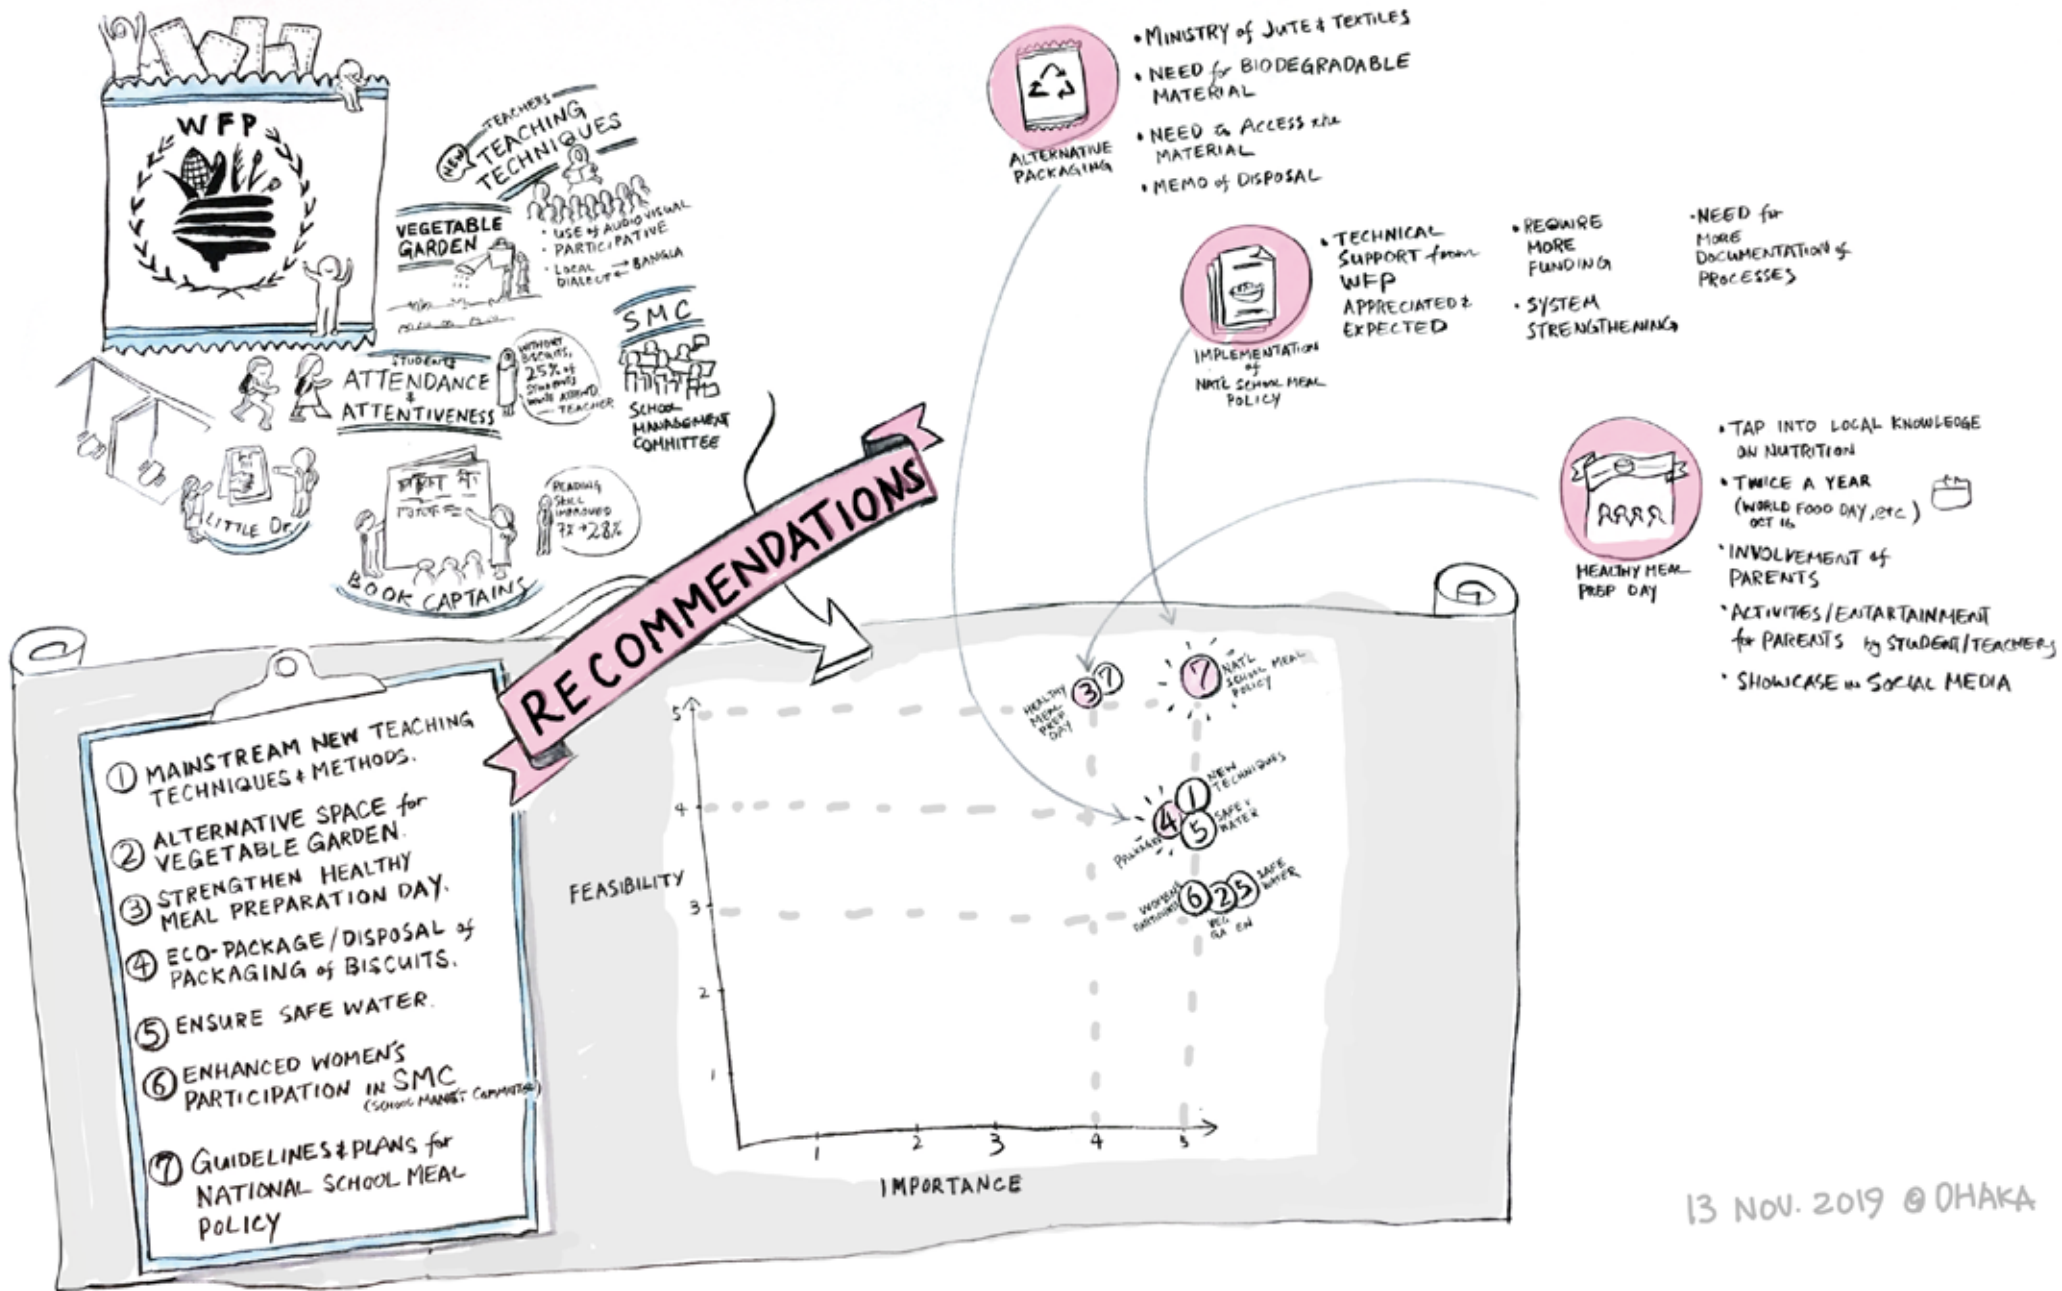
WFP

NEW TEACHERS TEACHING TECHNIQUES
• USE of AUDIO VISUAL
• PARTICIPATIVE
• LOCAL DIALECT ⟷ BANGLA

VEGETABLE GARDEN

SMC
SCHOOL MANAGEMENT COMMITTEE

STUDENTS ATTENDANCE & ATTENTIVENESS

WITHOUT BISCUITS, 25% of STUDENTS WOULD ATTEND - TEACHER

LITTLE DR.

READING SKILL IMPROVED 7% → 28%

BOOK CAPTAINS

RECOMMENDATIONS

① MAINSTREAM NEW TEACHING TECHNIQUES & METHODS.
② ALTERNATIVE SPACE for VEGETABLE GARDEN.
③ STRENGTHEN HEALTHY MEAL PREPARATION DAY.
④ ECO-PACKAGE/DISPOSAL of PACKAGING of BISCUITS.
⑤ ENSURE SAFE WATER.
⑥ ENHANCED WOMEN'S PARTICIPATION IN SMC (SCHOOL MANAGT COMMITTEE)
⑦ GUIDELINES & PLANS for NATIONAL SCHOOL MEAL POLICY

ALTERNATIVE PACKAGING
• MINISTRY of JUTE & TEXTILES
• NEED for BIODEGRADABLE MATERIAL
• NEED to ACCESS the MATERIAL
• MEMO of DISPOSAL

IMPLEMENTATION of NAT'L SCHOOL MEAL POLICY
• TECHNICAL SUPPORT from WFP APPRECIATED & EXPECTED
• REQUIRE MORE FUNDING
• SYSTEM STRENGTHENING
• NEED for MORE DOCUMENTATION of PROCESSES

HEALTHY MEAL PREP DAY
• TAP INTO LOCAL KNOWLEDGE ON NUTRITION
• TWICE A YEAR (WORLD FOOD DAY, OCT 16, etc.)
• INVOLVEMENT of PARENTS
• ACTIVITIES/ENTARTAINMENT for PARENTS by STUDENT/TEACHERS
• SHOWCASE in SOCIAL MEDIA

FEASIBILITY
IMPORTANCE
1 2 3 4 5
HEALTHY MEAL PREP DAY ③⑦
⑦ NAT'L SCHOOL MEAL POLICY
① NEW TECHNIQUES
PACKAGE ④ ⑤ SAFE WATER
WOMEN PARTICIPATION ⑥ ② ⑤ SAFE WATER
VEG GARDEN

13 NOV. 2019 @ DHAKA